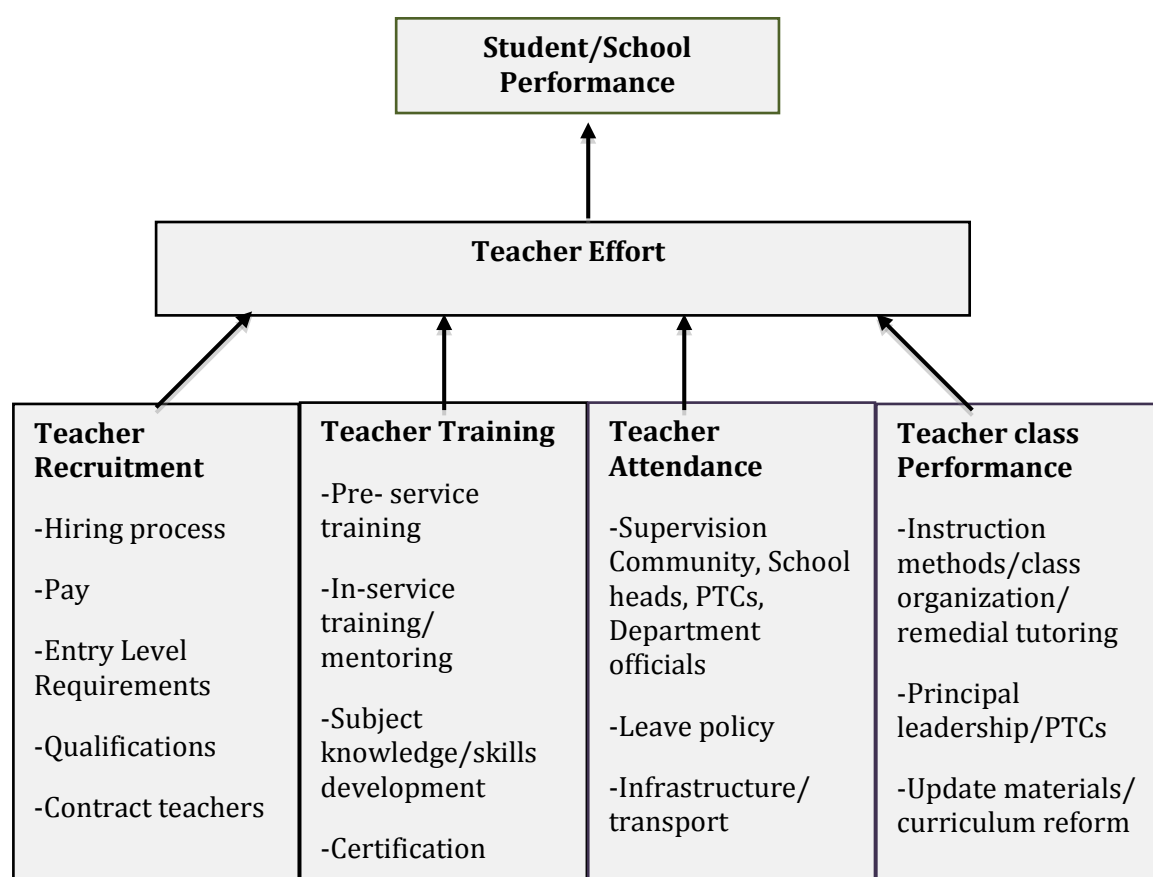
Student/School Performance

Teacher Effort

Teacher Recruitment

-Hiring process

-Pay

-Entry Level Requirements

-Qualifications

-Contract teachers

Teacher Training

-Pre- service training

-In-service training/ mentoring

-Subject knowledge/skills development

-Certification

Teacher Attendance

-Supervision Community, School heads, PTCs, Department officials

-Leave policy

-Infrastructure/ transport

Teacher class Performance

-Instruction methods/class organization/ remedial tutoring

-Principal leadership/PTCs

-Update materials/ curriculum reform